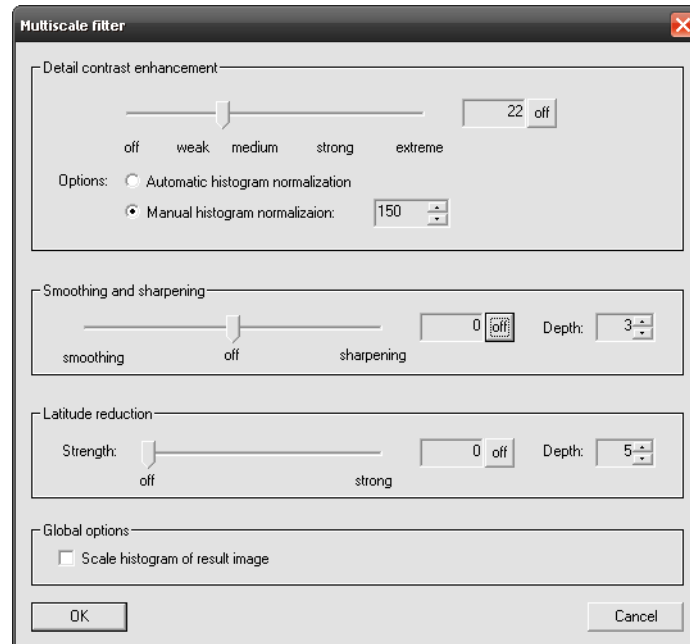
Multiscale filter

Detail contrast enhancement

22 off

off weak medium strong extreme

Options: Automatic histogram normalization

Manual histogram normalizaion: 150

Smoothing and sharpening

0 off Depth: 3

smoothing off sharpening

Latitude reduction

Strength: 0 off Depth: 5

off strong

Global options

Scale histogram of result image

OK

Cancel